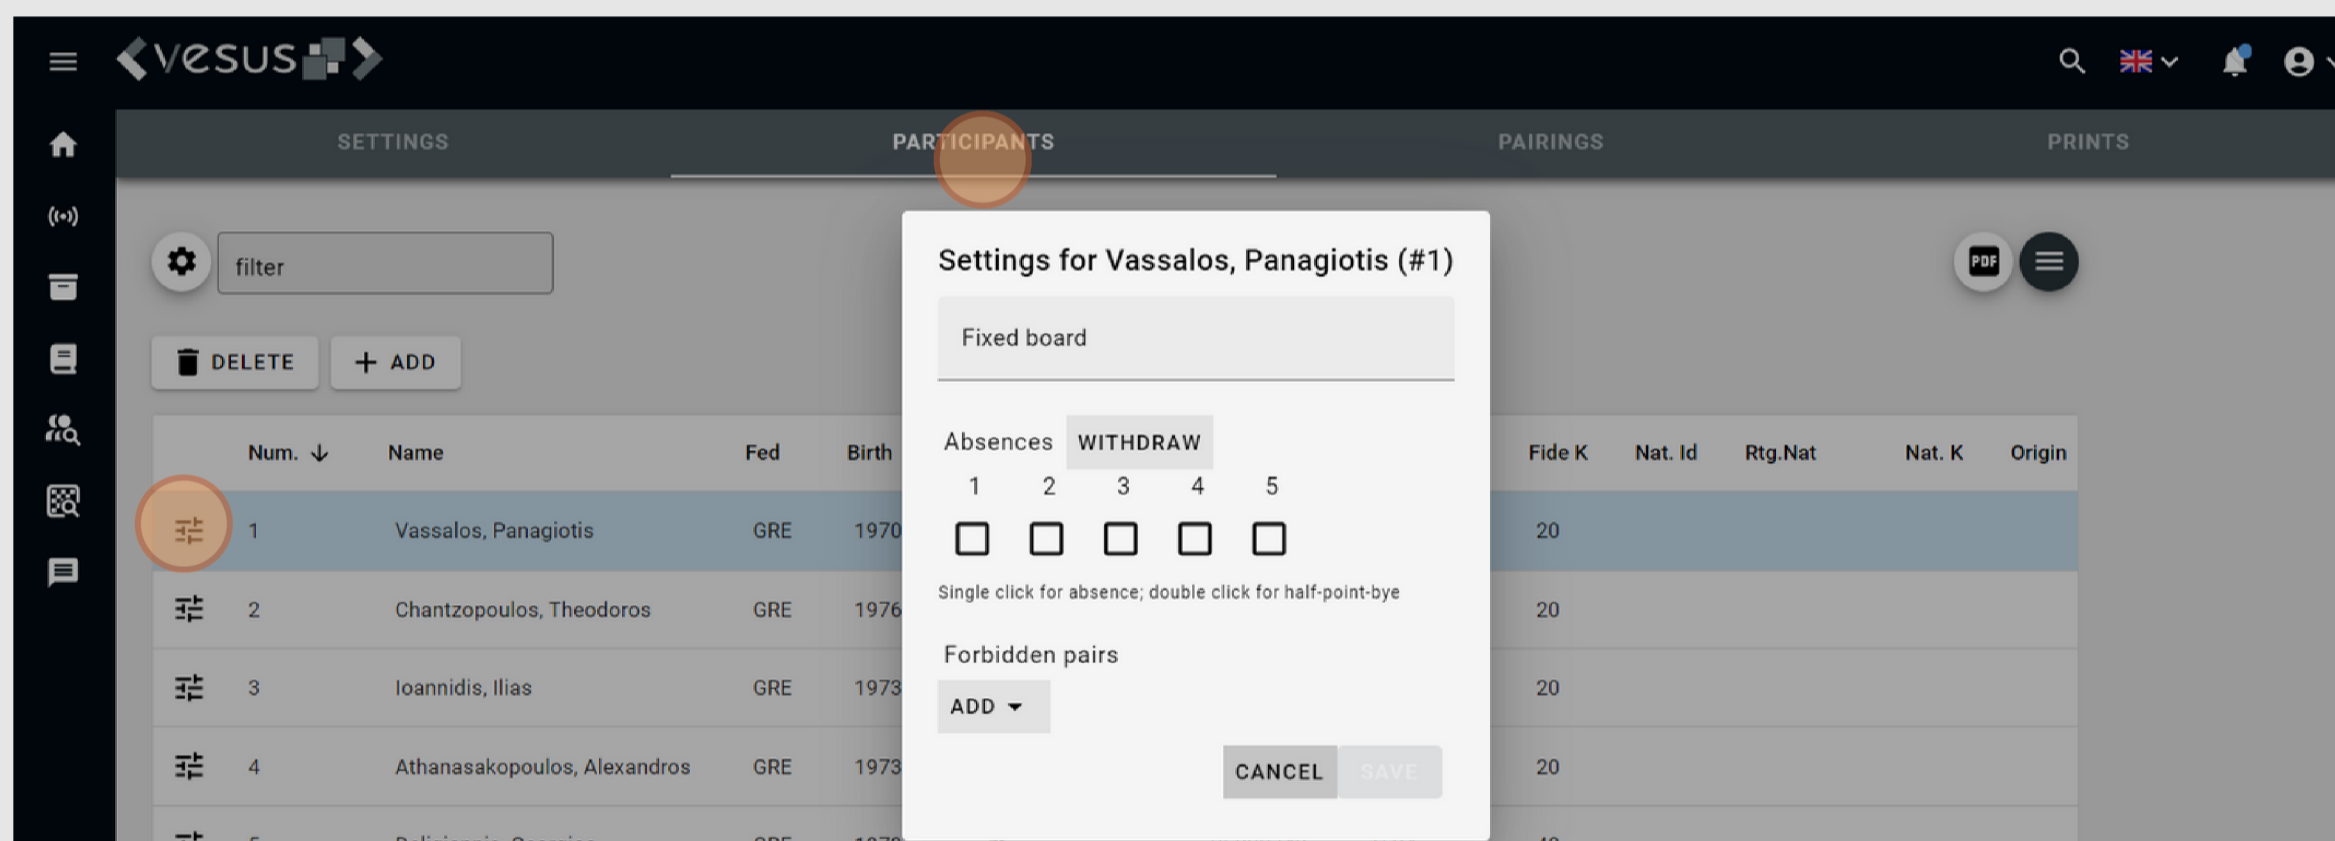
vesus

SETTINGS PARTICIPANTS PAIRINGS PRINTS

filter

DELETE + ADD

| Num. | Name | Fed | Birth | Fide K | Nat. Id | Rtg.Nat | Nat. K | Origin |
|---|---|---|---|---|---|---|---|---|
| 1 | Vassalos, Panagiotis | GRE | 1970 | 20 | | | | |
| 2 | Chantzopoulos, Theodoros | GRE | 1976 | 20 | | | | |
| 3 | Ioannidis, Ilias | GRE | 1973 | 20 | | | | |
| 4 | Athanasakopoulos, Alexandros | GRE | 1973 | 20 | | | | |

Settings for Vassalos, Panagiotis (#1)

Fixed board

Absences WITHDRAW

1 2 3 4 5

Single click for absence; double click for half-point-bye

Forbidden pairs

ADD

CANCEL SAVE